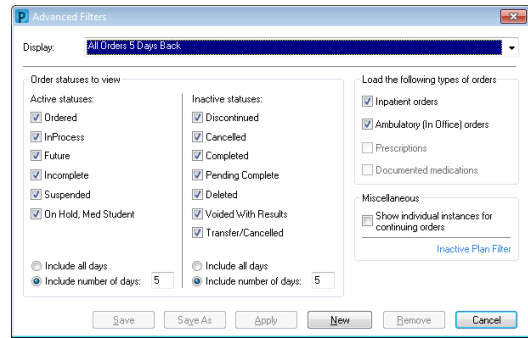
P Advanced Filters

Display: All Orders 5 Days Back

Order statuses to view

Active statuses:
Ordered
InProcess
Future
Incomplete
Suspended
On Hold, Med Student

Include all days
Include number of days: 5

Inactive statuses:
Discontinued
Cancelled
Completed
Pending Complete
Deleted
Voided With Results
Transfer/Cancelled

Include all days
Include number of days: 5

Load the following types of orders
Inpatient orders
Ambulatory (In Office) orders
Prescriptions
Documented medications

Miscellaneous
Show individual instances for continuing orders

Inactive Plan Filter

Save
Save As
Apply
New
Remove
Cancel